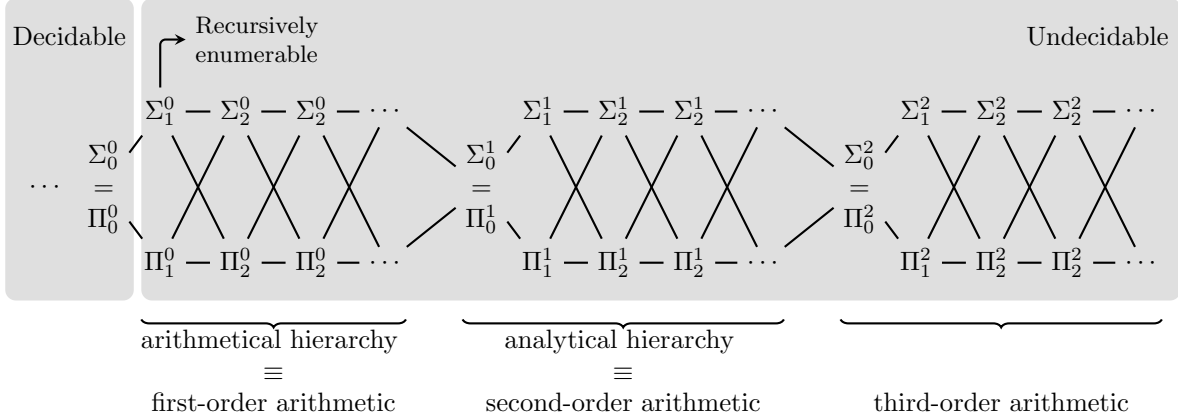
Decidable

Recursively enumerable

Undecidable

$\cdots$ $\Sigma_0^0$ $=$ $\Pi_0^0$

$\Sigma_1^0$ — $\Sigma_2^0$ — $\Sigma_2^0$ — $\cdots$

$\Pi_1^0$ — $\Pi_2^0$ — $\Pi_2^0$ — $\cdots$

$\Sigma_0^1$ $=$ $\Pi_0^1$

$\Sigma_1^1$ — $\Sigma_2^1$ — $\Sigma_2^1$ — $\cdots$

$\Pi_1^1$ — $\Pi_2^1$ — $\Pi_2^1$ — $\cdots$

$\Sigma_0^2$ $=$ $\Pi_0^2$

$\Sigma_1^2$ — $\Sigma_2^2$ — $\Sigma_2^2$ — $\cdots$

$\Pi_1^2$ — $\Pi_2^2$ — $\Pi_2^2$ — $\cdots$

arithmetical hierarchy $\equiv$ first-order arithmetic

analytical hierarchy $\equiv$ second-order arithmetic

third-order arithmetic